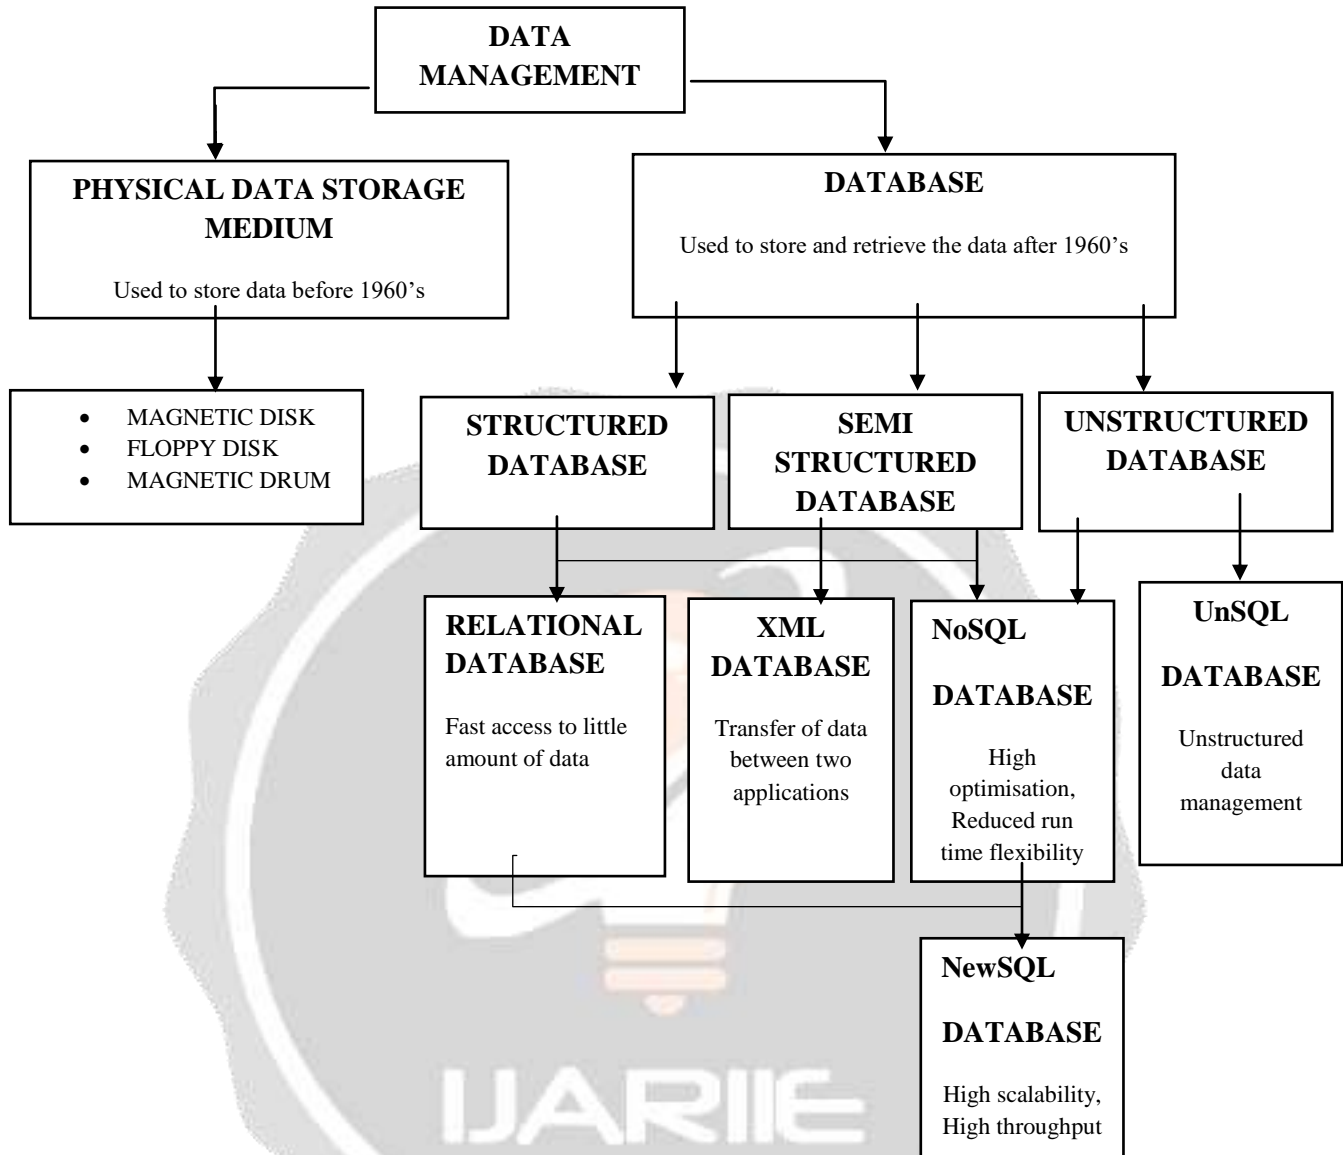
DATA MANAGEMENT

PHYSICAL DATA STORAGE MEDIUM

Used to store data before 1960's

- MAGNETIC DISK
- FLOPPY DISK
- MAGNETIC DRUM

DATABASE

Used to store and retrieve the data after 1960's

STRUCTURED DATABASE

SEMI STRUCTURED DATABASE

UNSTRUCTURED DATABASE

RELATIONAL DATABASE

Fast access to little amount of data

XML DATABASE

Transfer of data between two applications

NoSQL DATABASE

High optimisation, Reduced run time flexibility

UnSQL DATABASE

Unstructured data management

NewSQL DATABASE

High scalability, High throughput

IJARIIE